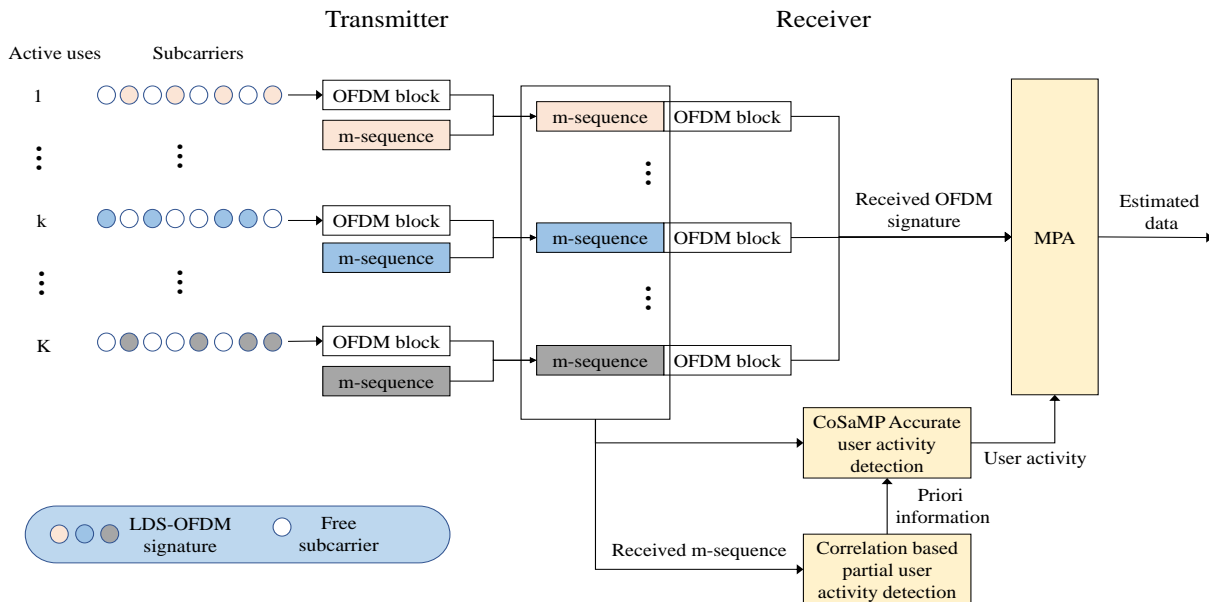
Transmitter

Receiver

Active uses

Subcarriers

1

OFDM block

m-sequence

k

OFDM block

m-sequence

K

OFDM block

m-sequence

m-sequence

OFDM block

m-sequence

OFDM block

m-sequence

OFDM block

Received OFDM signature

MPA

Estimated data

CoSaMP Accurate user activity detection

User activity

Priori information

Received m-sequence

Correlation based partial user activity detection

LDS-OFDM signature

Free subcarrier